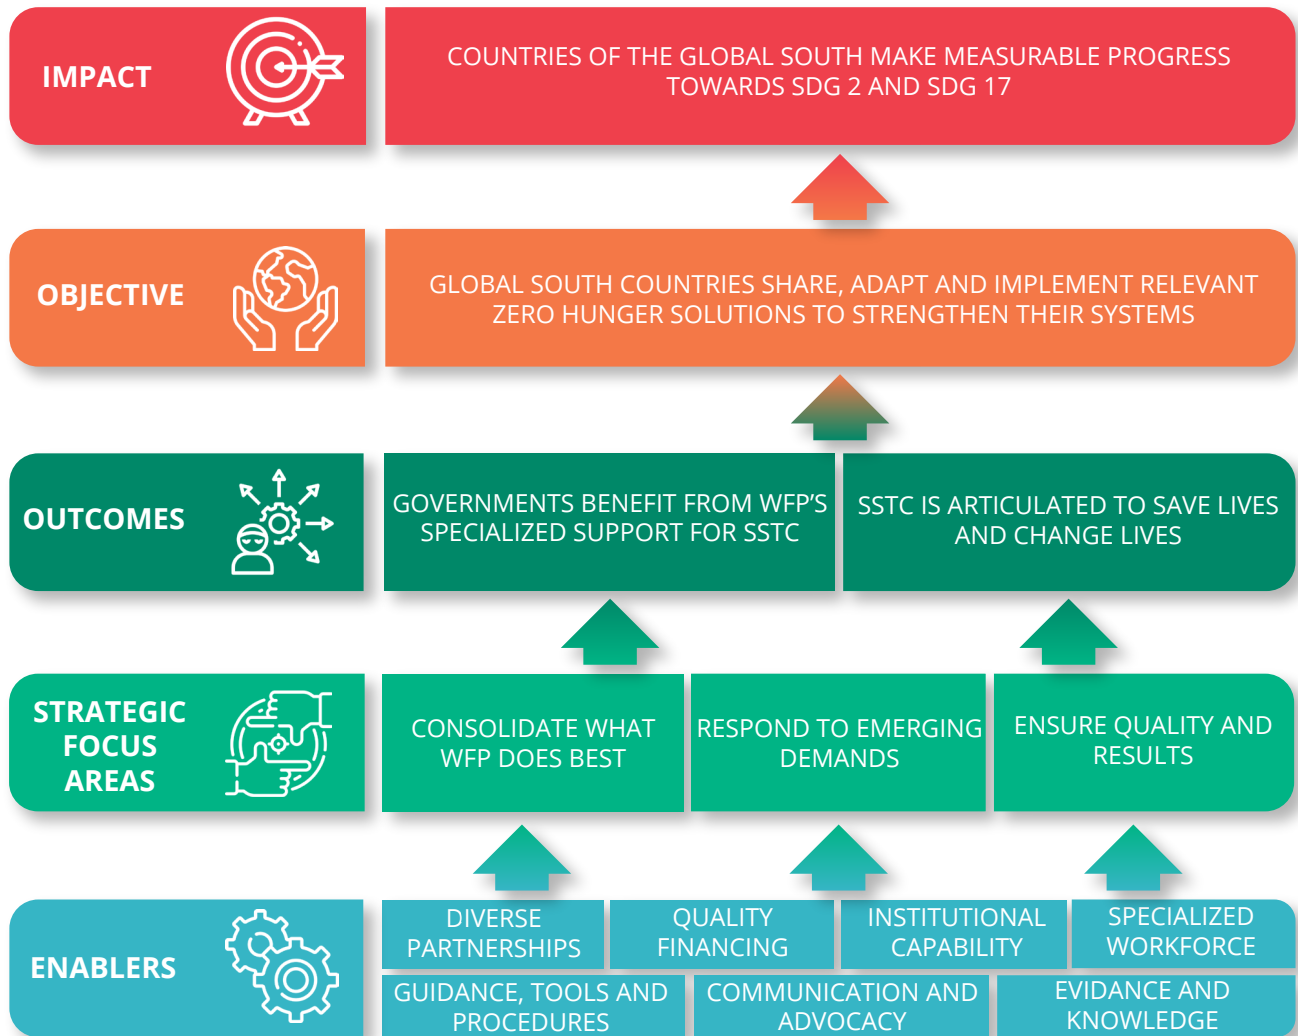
IMPACT

COUNTRIES OF THE GLOBAL SOUTH MAKE MEASURABLE PROGRESS TOWARDS SDG 2 AND SDG 17

OBJECTIVE

GLOBAL SOUTH COUNTRIES SHARE, ADAPT AND IMPLEMENT RELEVANT ZERO HUNGER SOLUTIONS TO STRENGTHEN THEIR SYSTEMS

OUTCOMES

GOVERNMENTS BENEFIT FROM WFP'S SPECIALIZED SUPPORT FOR SSTC

SSTC IS ARTICULATED TO SAVE LIVES AND CHANGE LIVES

STRATEGIC FOCUS AREAS

CONSOLIDATE WHAT WFP DOES BEST

RESPOND TO EMERGING DEMANDS

ENSURE QUALITY AND RESULTS

ENABLERS

DIVERSE PARTNERSHIPS

QUALITY FINANCING

INSTITUTIONAL CAPABILITY

SPECIALIZED WORKFORCE

GUIDANCE, TOOLS AND PROCEDURES

COMMUNICATION AND ADVOCACY

EVIDANCE AND KNOWLEDGE